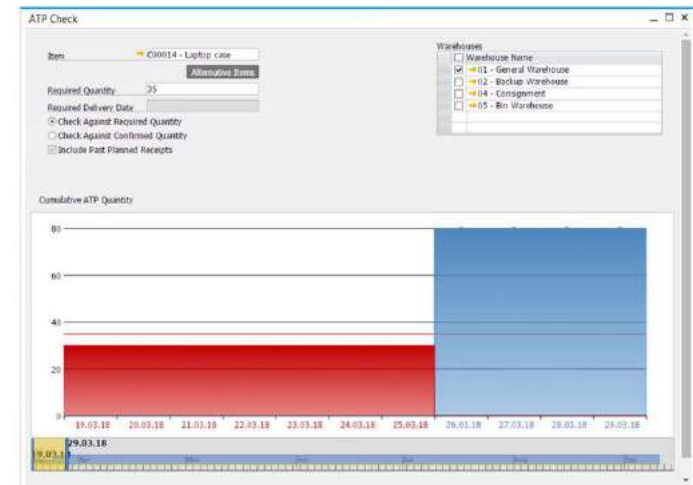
ATP Check

Item C00014 - Laptop case
Alternative Items
Required Quantity 35
Required Delivery Date
Check Against Required Quantity
Check Against Confirmed Quantity
Include Past Planned Receipts

Warehouses
| | Warehouse Name |
|---|---|
| ☑ | 01 - General Warehouse |
| ☐ | 02 - Backup Warehouse |
| ☐ | 04 - Consignment |
| ☐ | 05 - Bin Warehouse |

Cumulative ATP Quantity

80
60
40
20
0

19.03.18 20.03.18 21.03.18 22.03.18 23.03.18 24.03.18 25.03.18 26.03.18 27.03.18 28.03.18 29.03.18

29.03.18
9.03.1